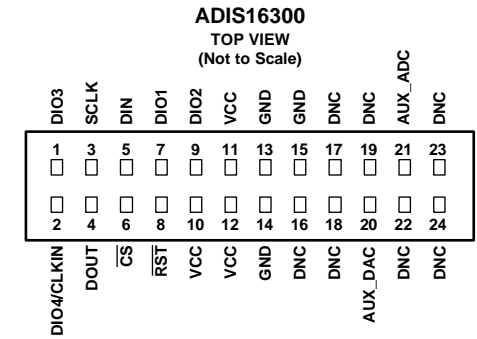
ADIS16300
TOP VIEW
(Not to Scale)

DIO3 SCLK DIN DIO1 DIO2 VCC GND GND DNC DNC AUX_ADC DNC

1 3 5 7 9 11 13 15 17 19 21 23

2 4 6 8 10 12 14 16 18 20 22 24

DIO4/CLKIN DOUT $\overline{CS}$ $\overline{RST}$ VCC VCC GND DNC DNC AUX_DAC DNC DNC